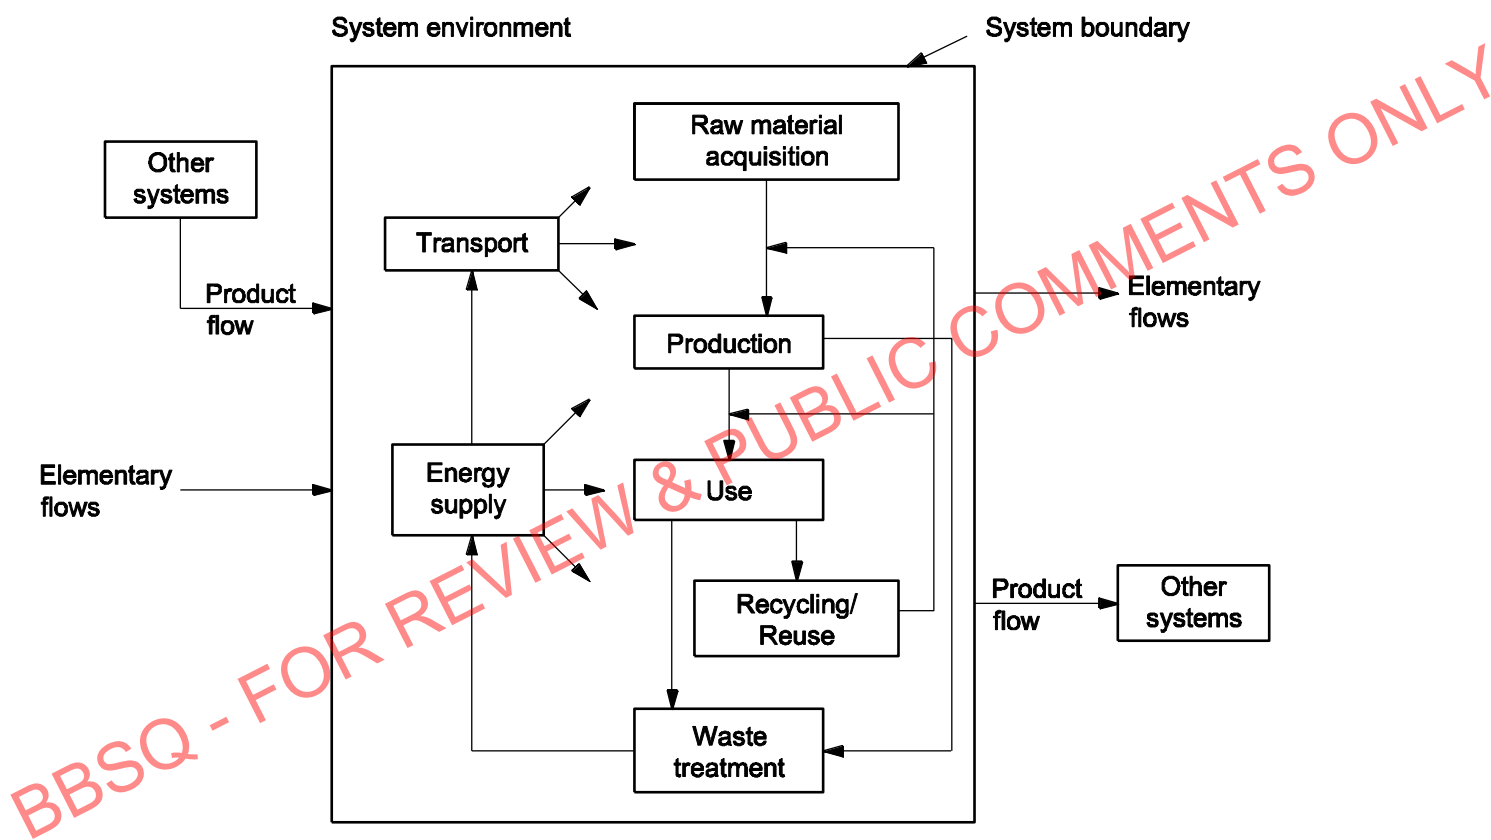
System environment

System boundary

Other systems

Product flow

Elementary flows

Raw material acquisition

Transport

Production

Energy supply

Use

Recycling/ Reuse

Waste treatment

Elementary flows

Product flow

Other systems

BBSQ - FOR REVIEW & PUBLIC COMMENTS ONLY